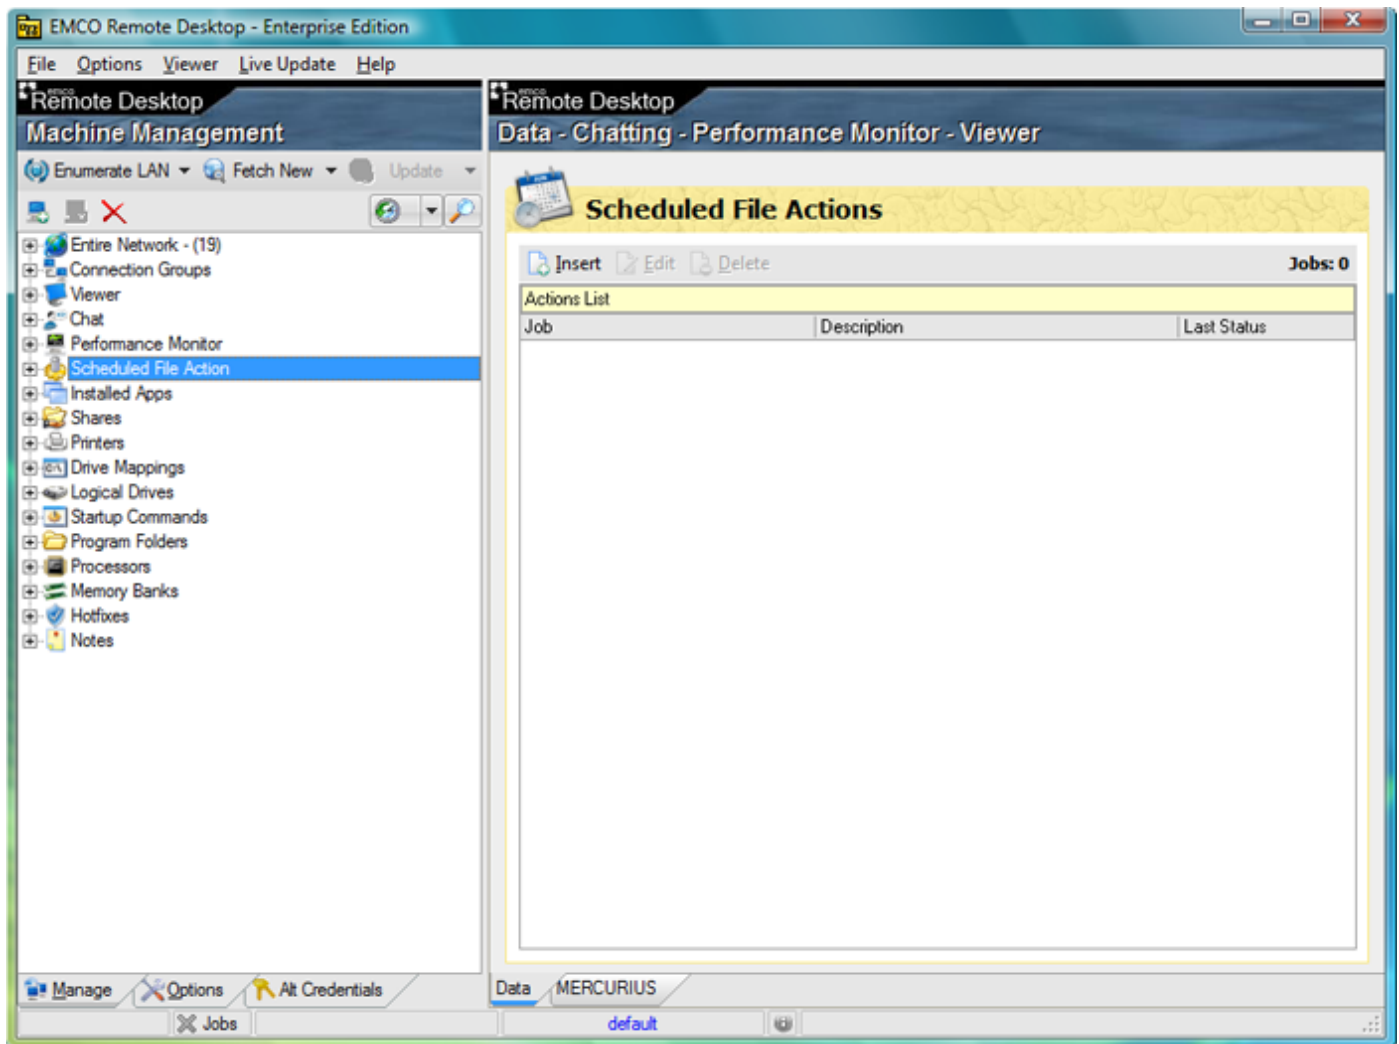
EMCO Remote Desktop - Enterprise Edition

File Options Viewer Live Update Help

emco Remote Desktop
Machine Management

Enumerate LAN Fetch New Update

Entire Network - (19)
Connection Groups
Viewer
Chat
Performance Monitor
Scheduled File Action
Installed Apps
Shares
Printers
Drive Mappings
Logical Drives
Startup Commands
Program Folders
Processors
Memory Banks
Hotfixes
Notes

Manage Options Alt Credentials

emco Remote Desktop
Data - Chatting - Performance Monitor - Viewer

Scheduled File Actions

Insert Edit Delete Jobs: 0

Actions List

| Job | Description | Last Status |
|---|---|---|

Data MERCURIUS

Jobs default